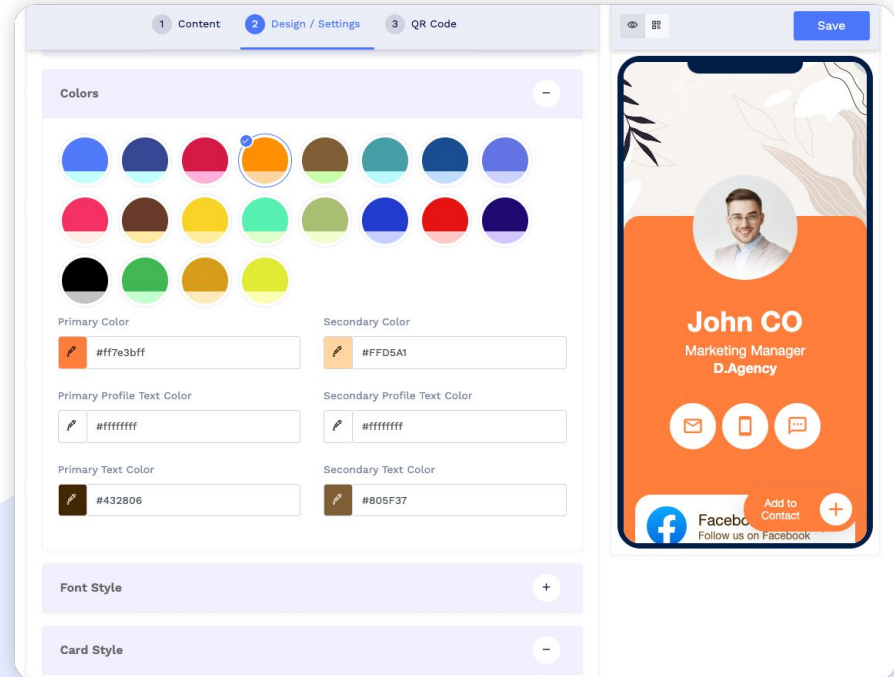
1 Content 2 Design / Settings 3 QR Code

Save

Colors

Primary Color
#ff7e3bff

Secondary Color
#FFD5A1

Primary Profile Text Color
#ffffffff

Secondary Profile Text Color
#ffffffff

Primary Text Color
#432806

Secondary Text Color
#805F37

Font Style

Card Style

John CO
Marketing Manager
D.Agency

Facebo
Follow us on Facebook

Add to Contact